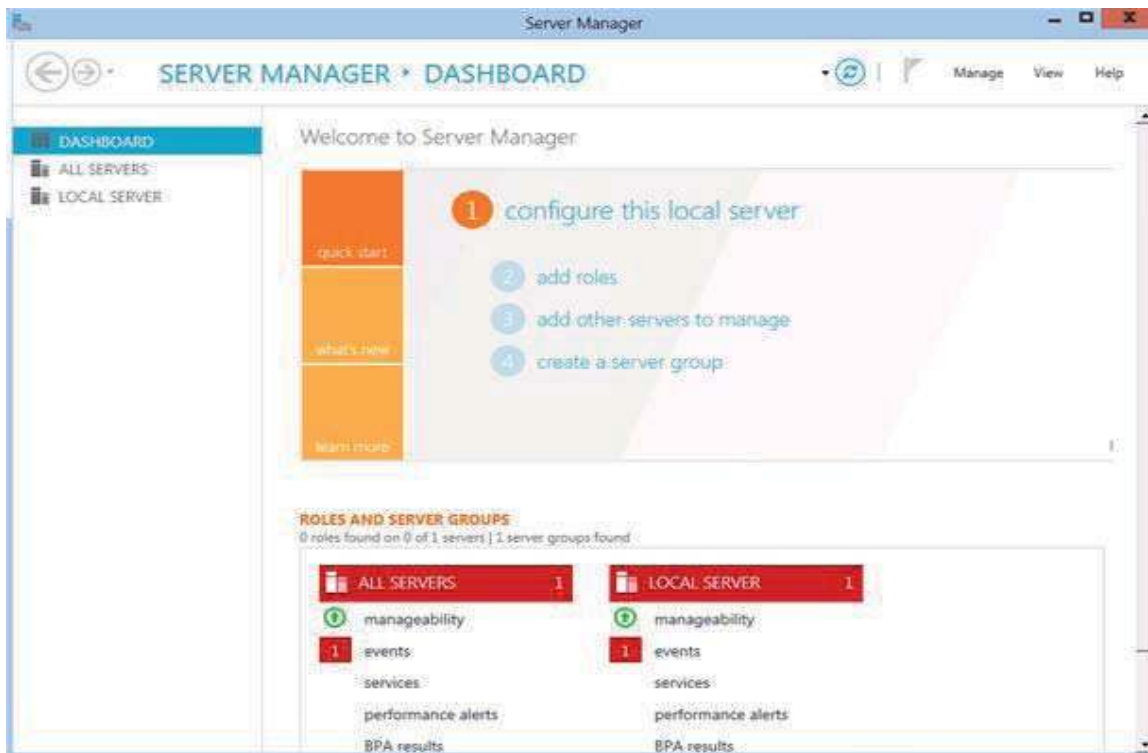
Server Manager

SERVER MANAGER • DASHBOARD

Manage View Help

DASHBOARD
ALL SERVERS
LOCAL SERVER

Welcome to Server Manager

quick start
what's new
learn more

1 configure this local server
2 add roles
3 add other servers to manage
4 create a server group

ROLES AND SERVER GROUPS
0 roles found on 0 of 1 servers | 1 server groups found

| ALL SERVERS 1 | LOCAL SERVER 1 |
|---|---|
| manageability | manageability |
| 1 events | 1 events |
| services | services |
| performance alerts | performance alerts |
| BPA results | BPA results |